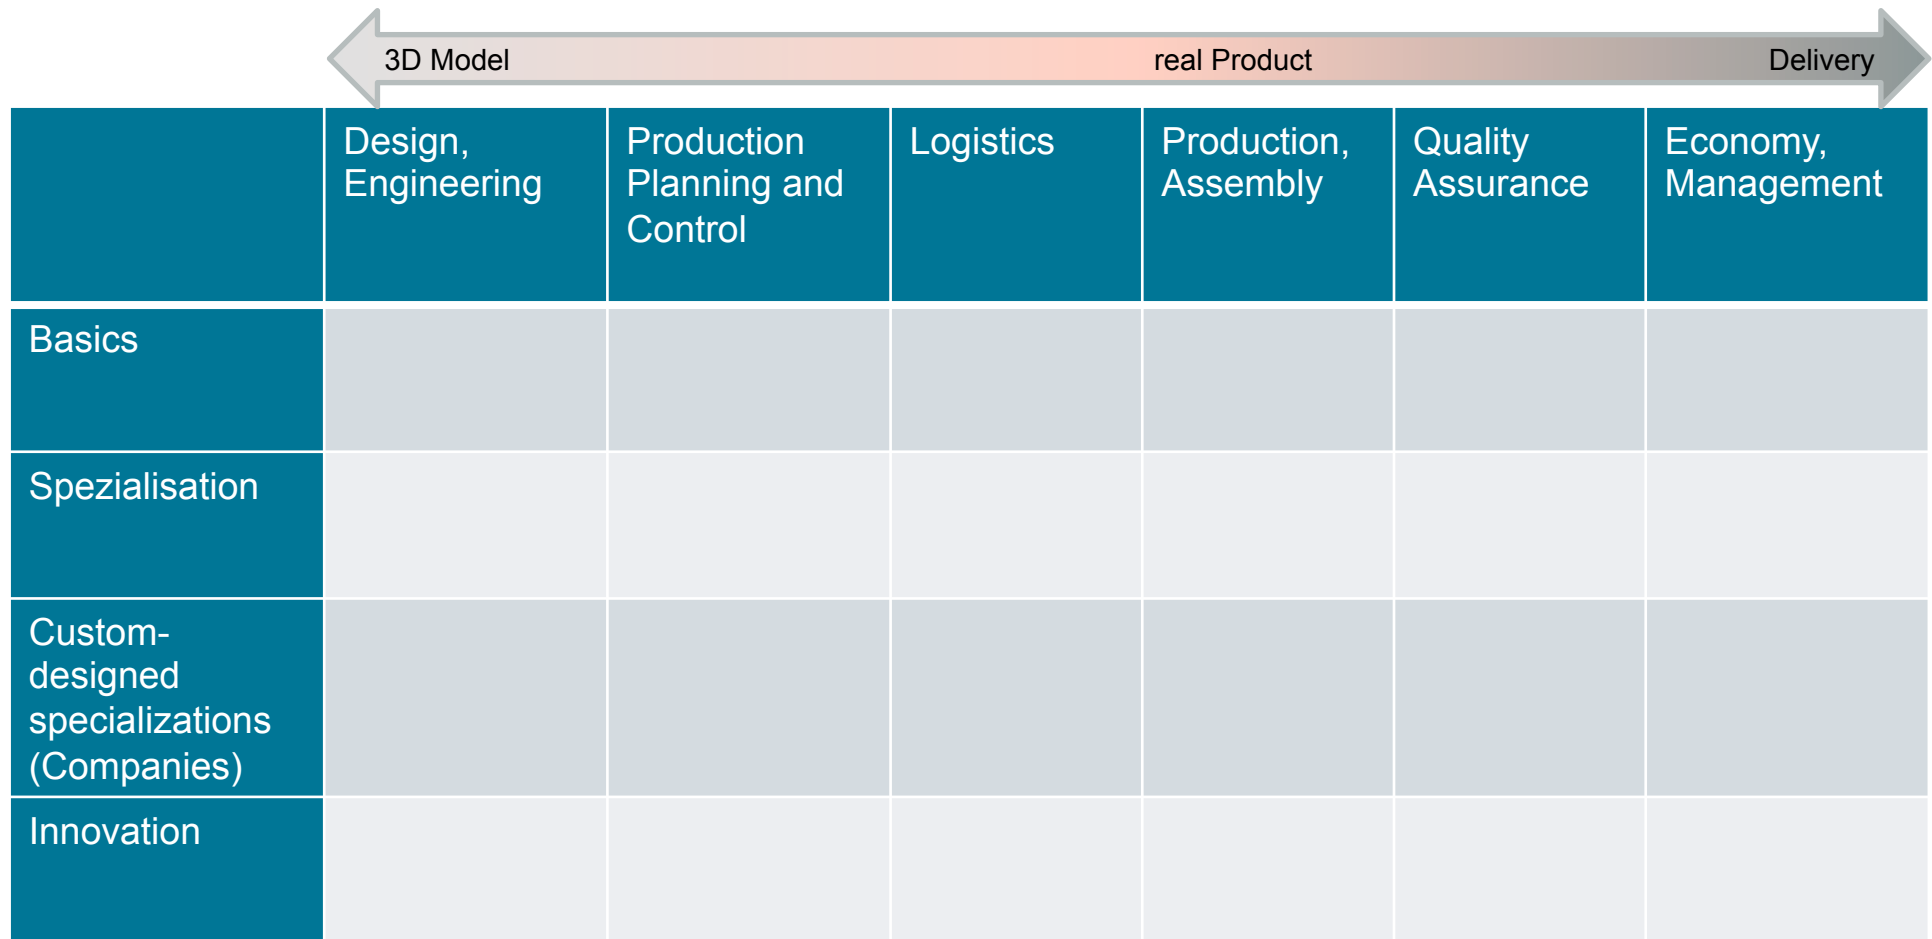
3D Model real Product Delivery

| | Design, Engineering | Production Planning and Control | Logistics | Production, Assembly | Quality Assurance | Economy, Management |
|---|---|---|---|---|---|---|
| Basics | | | | | | |
| Spezialisation | | | | | | |
| Custom-designed specializations (Companies) | | | | | | |
| Innovation | | | | | | |